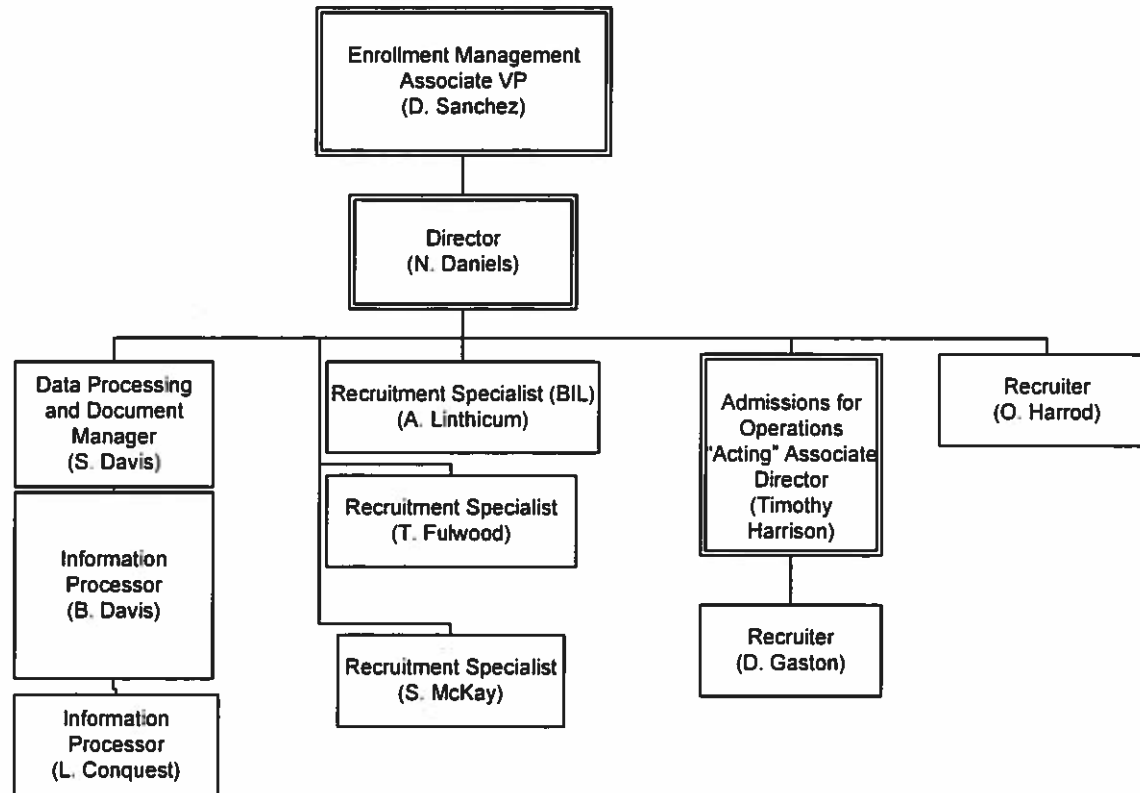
Enrollment Management Associate VP (D. Sanchez)

Director (N. Daniels)

Data Processing and Document Manager (S. Davis)

Information Processor (B. Davis)

Information Processor (L. Conquest)

Recruitment Specialist (BIL) (A. Linthicum)

Recruitment Specialist (T. Fulwood)

Recruitment Specialist (S. McKay)

Admissions for Operations "Acting" Associate Director (Timothy Harrison)

Recruiter (D. Gaston)

Recruiter (O. Harrod)